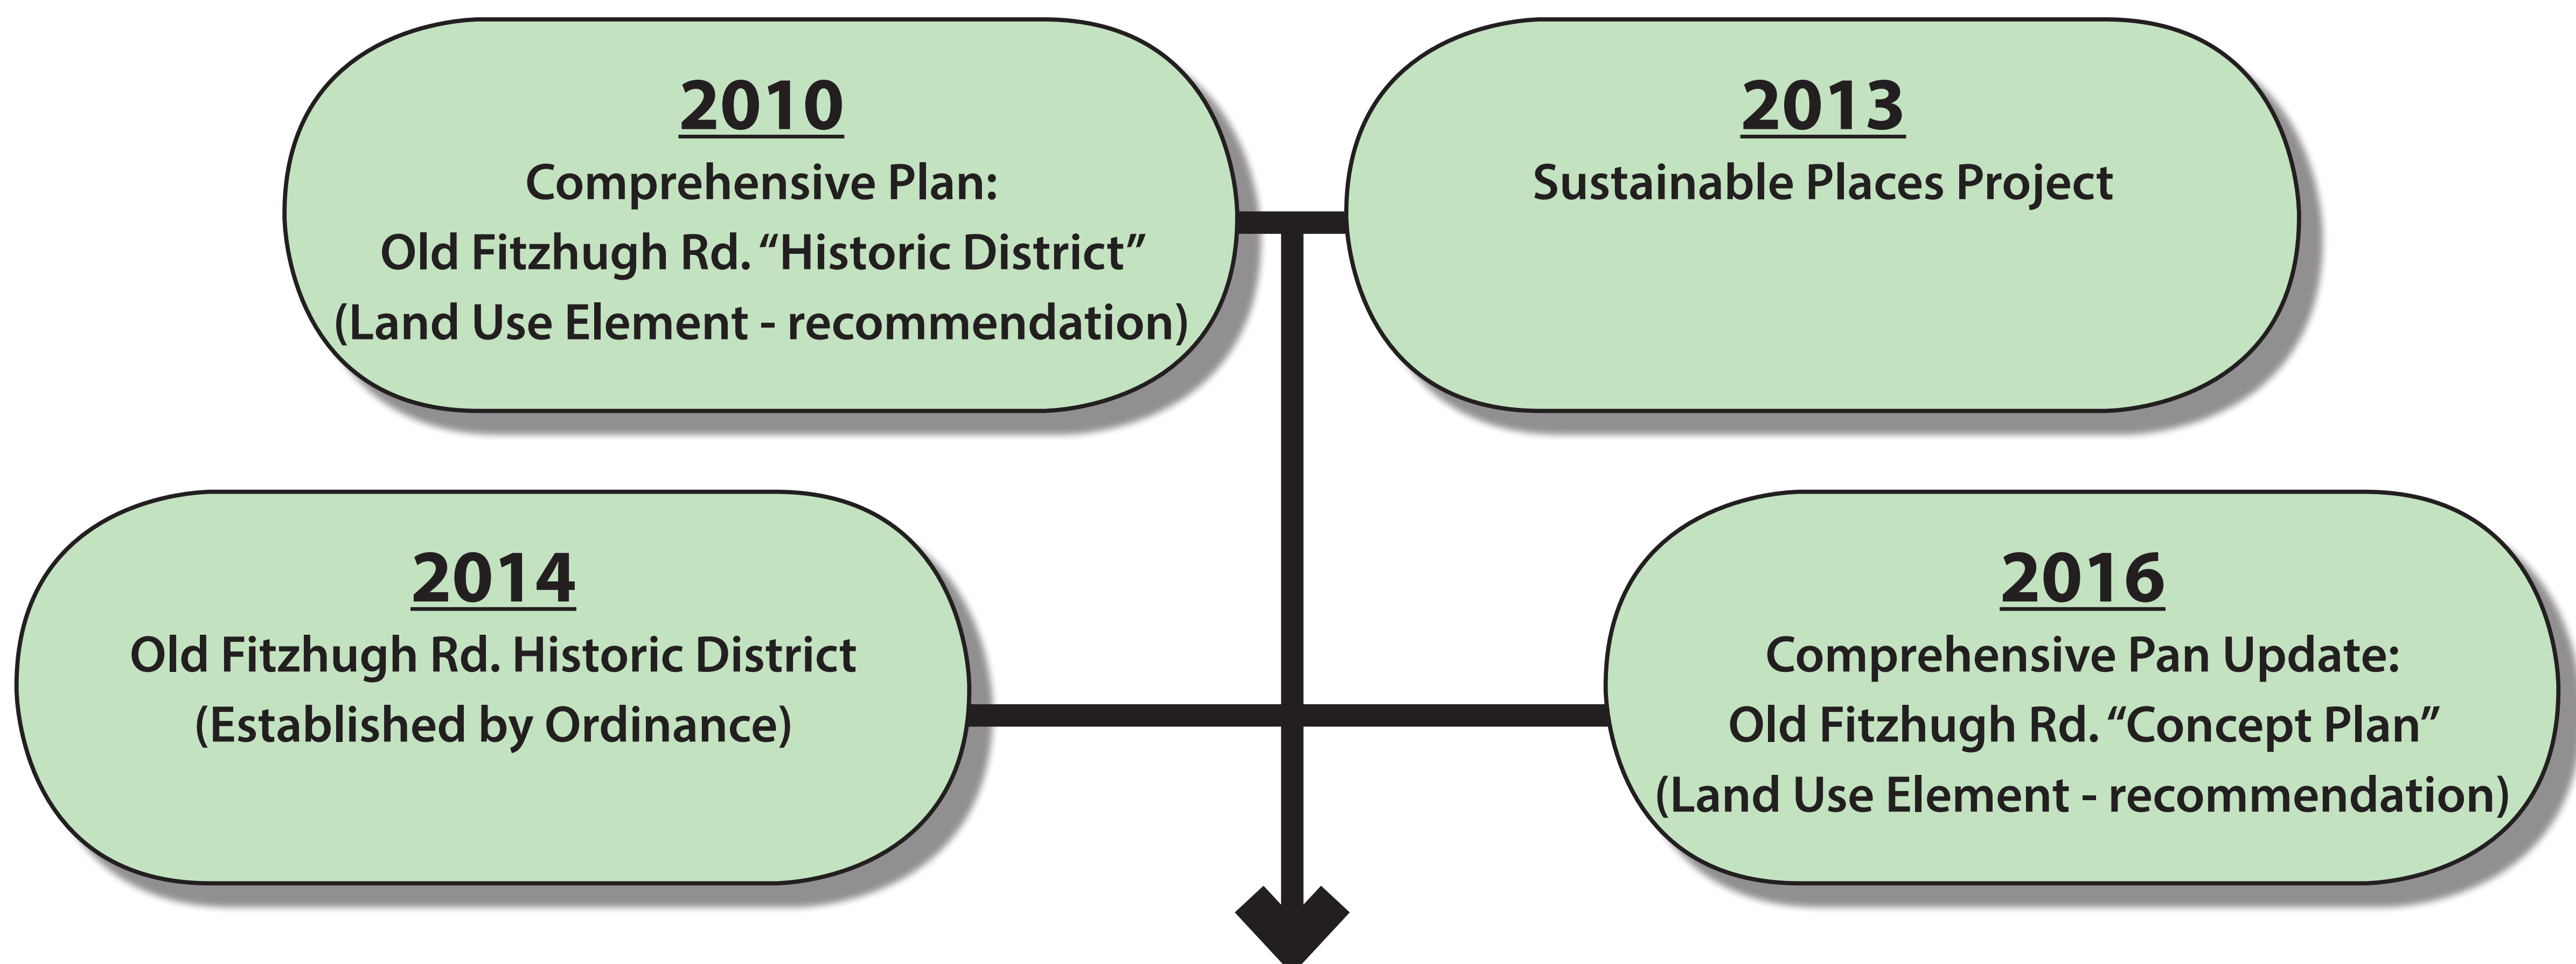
2010
Comprehensive Plan:
Old Fitzhugh Rd. “Historic District”
(Land Use Element - recommendation)

2013
Sustainable Places Project

2014
Old Fitzhugh Rd. Historic District
(Established by Ordinance)

2016
Comprehensive Pan Update:
Old Fitzhugh Rd. “Concept Plan”
(Land Use Element - recommendation)